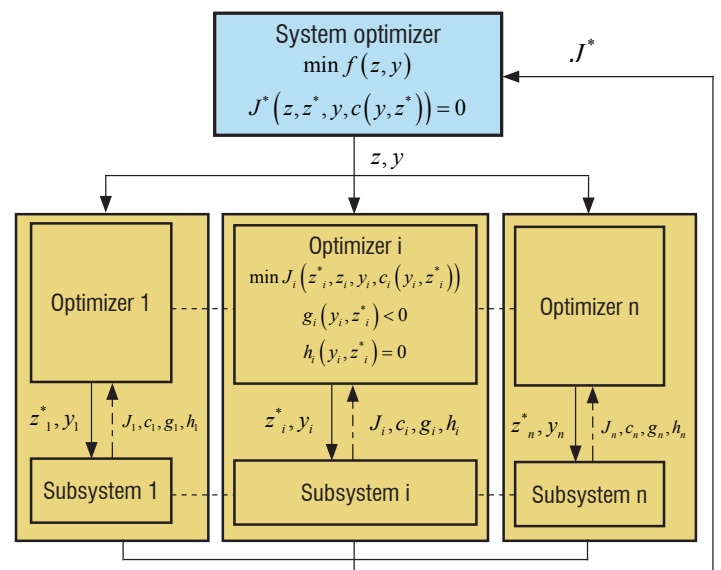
System optimizer
$\min f(z,y)$
$J^*\left(z,z^*,y,c\left(y,z^*\right)\right)=0$

$J^*$

$z,y$

Optimizer 1

$z^*_1, y_1$

$J_1, c_1, g_1, h_1$

Subsystem 1

Optimizer i
$\min J_i\left(z^*_i, z_i, y_i, c_i\left(y_i, z^*_i\right)\right)$
$g_i\left(y_i, z^*_i\right)<0$
$h_i\left(y_i, z^*_i\right)=0$

$z^*_i, y_i$

$J_i, c_i, g_i, h_i$

Subsystem i

Optimizer n

$z^*_n, y_n$

$J_n, c_n, g_n, h_n$

Subsystem n